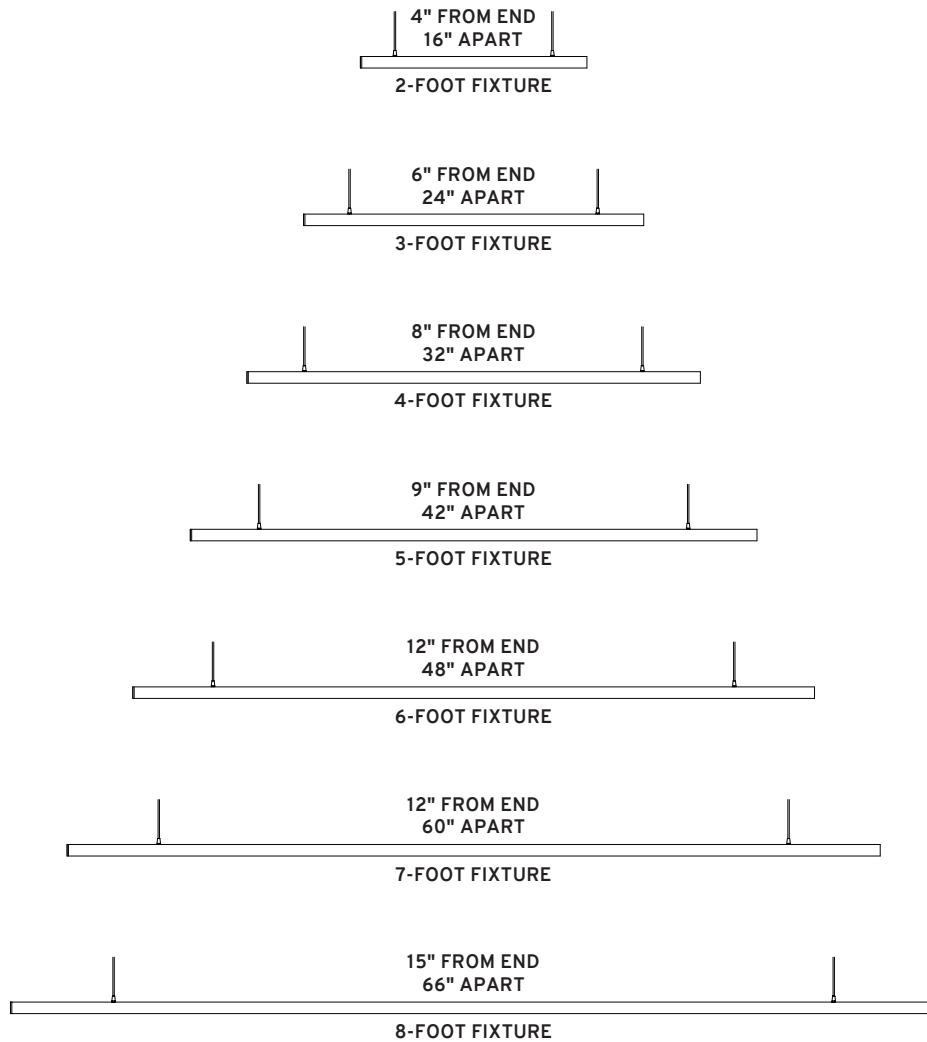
4" FROM END
16" APART

2-FOOT FIXTURE

6" FROM END
24" APART

3-FOOT FIXTURE

8" FROM END
32" APART

4-FOOT FIXTURE

9" FROM END
42" APART

5-FOOT FIXTURE

12" FROM END
48" APART

6-FOOT FIXTURE

12" FROM END
60" APART

7-FOOT FIXTURE

15" FROM END
66" APART

8-FOOT FIXTURE